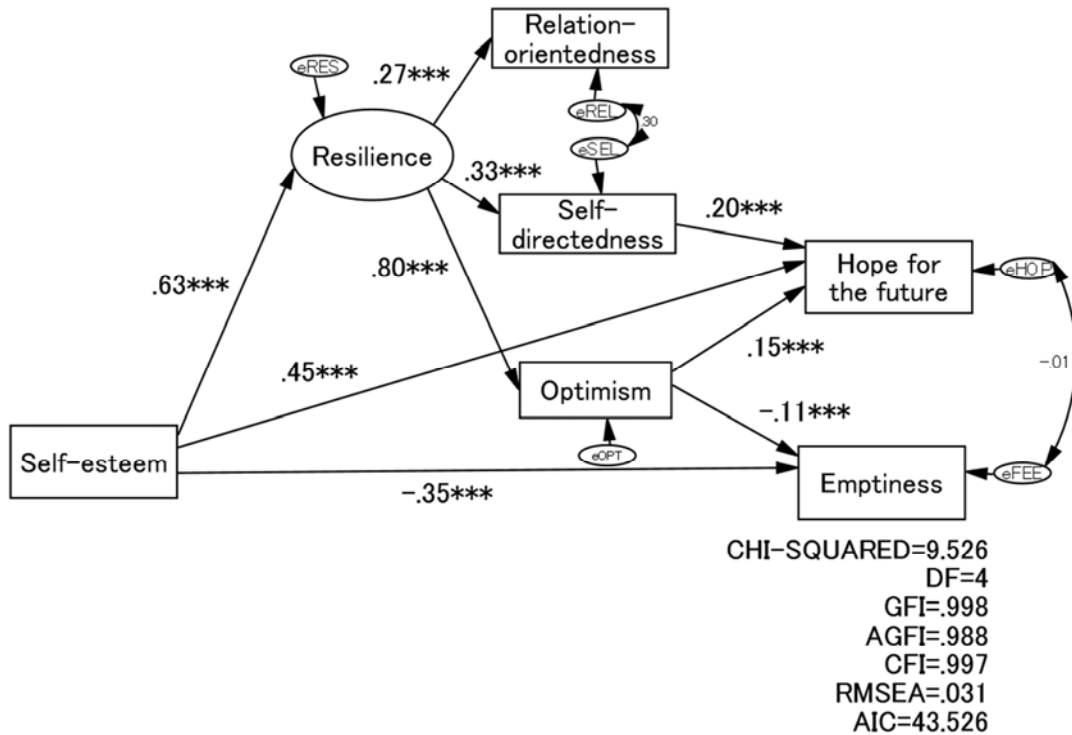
Relation-orientedness

eRES

.27***

eREL

.30

eSEL

Resilience

.33***

Self-directedness

.20***

.80***

Hope for the future

eHOP

.63***

.45***

.15***

-.01

Optimism

-.11***

Self-esteem

eOPT

Emptiness

eFEE

-.35***

CHI-SQUARED=9.526
DF=4
GFI=.998
AGFI=.988
CFI=.997
RMSEA=.031
AIC=43.526